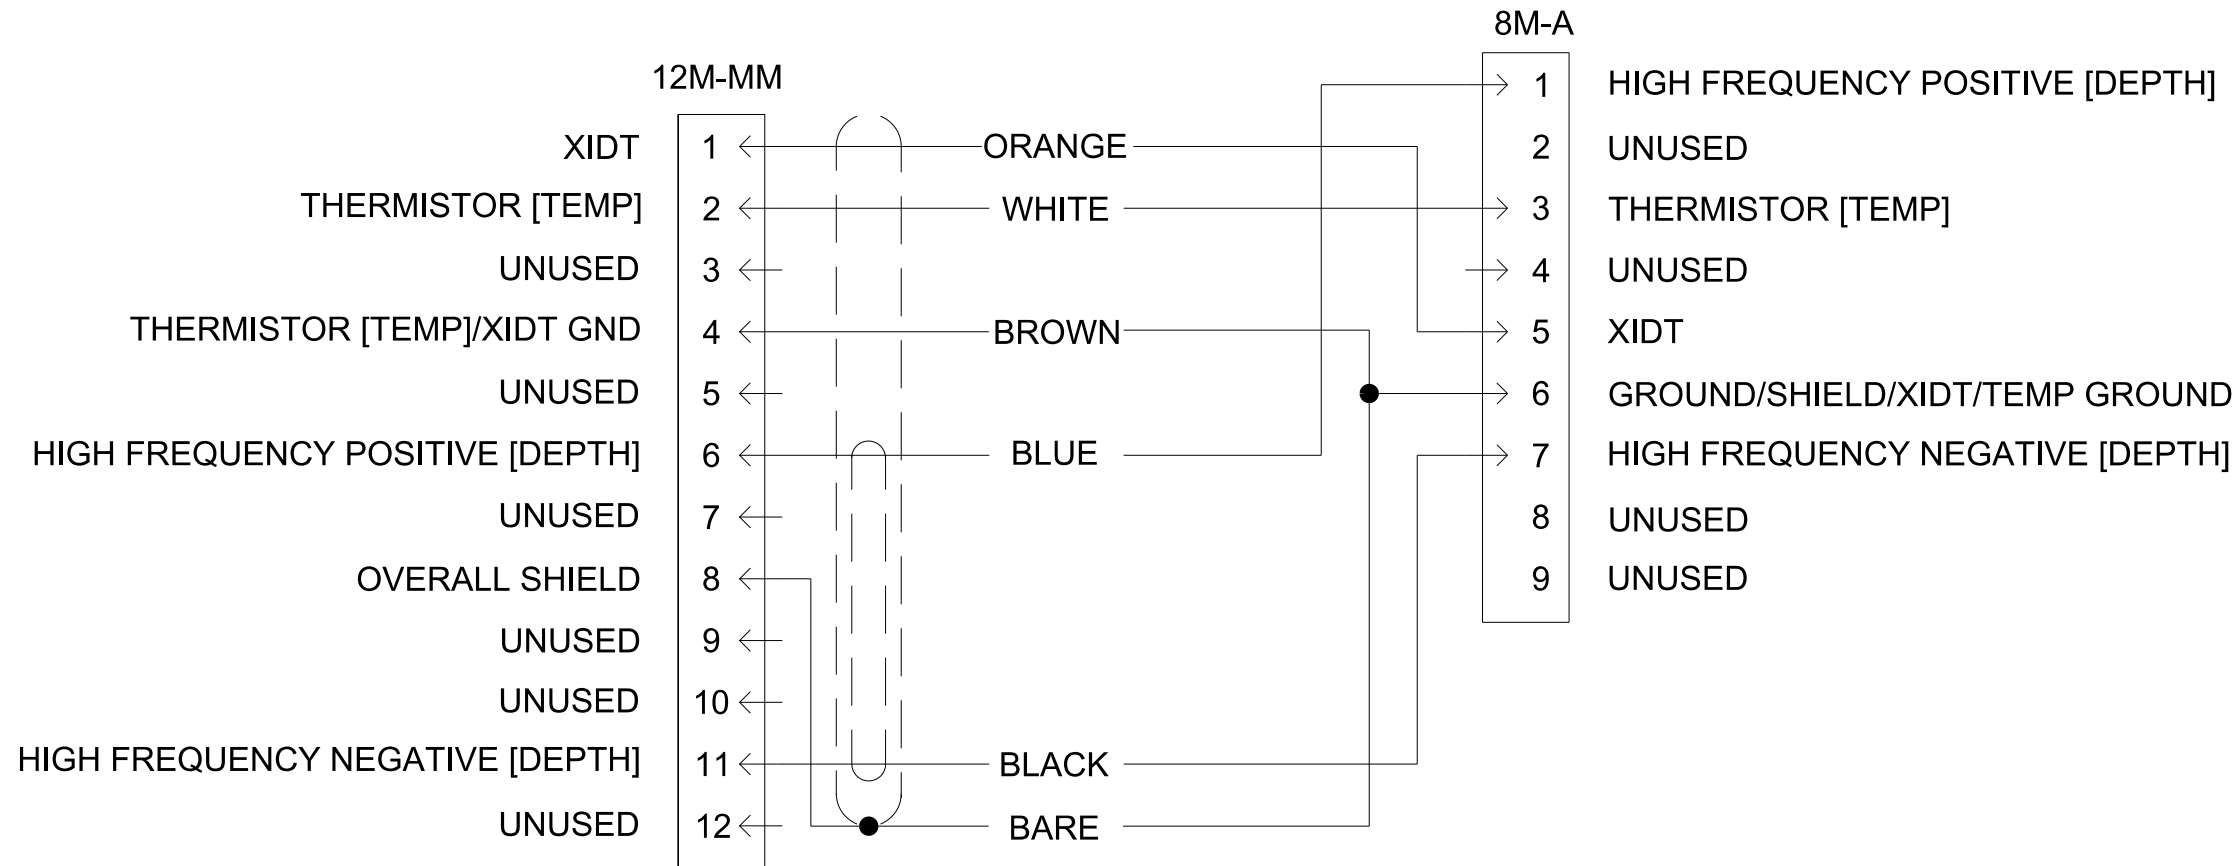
12M-MM

| | |
|---|---|
| XIDT | 1 |
| THERMISTOR [TEMP] | 2 |
| UNUSED | 3 |
| THERMISTOR [TEMP]/XIDT GND | 4 |
| UNUSED | 5 |
| HIGH FREQUENCY POSITIVE [DEPTH] | 6 |
| UNUSED | 7 |
| OVERALL SHIELD | 8 |
| UNUSED | 9 |
| UNUSED | 10 |
| HIGH FREQUENCY NEGATIVE [DEPTH] | 11 |
| UNUSED | 12 |

ORANGE
WHITE
BROWN
BLUE
BLACK
BARE

8M-A

| | |
|---|---|
| 1 | HIGH FREQUENCY POSITIVE [DEPTH] |
| 2 | UNUSED |
| 3 | THERMISTOR [TEMP] |
| 4 | UNUSED |
| 5 | XIDT |
| 6 | GROUND/SHIELD/XIDT/TEMP GROUND |
| 7 | HIGH FREQUENCY NEGATIVE [DEPTH] |
| 8 | UNUSED |
| 9 | UNUSED |